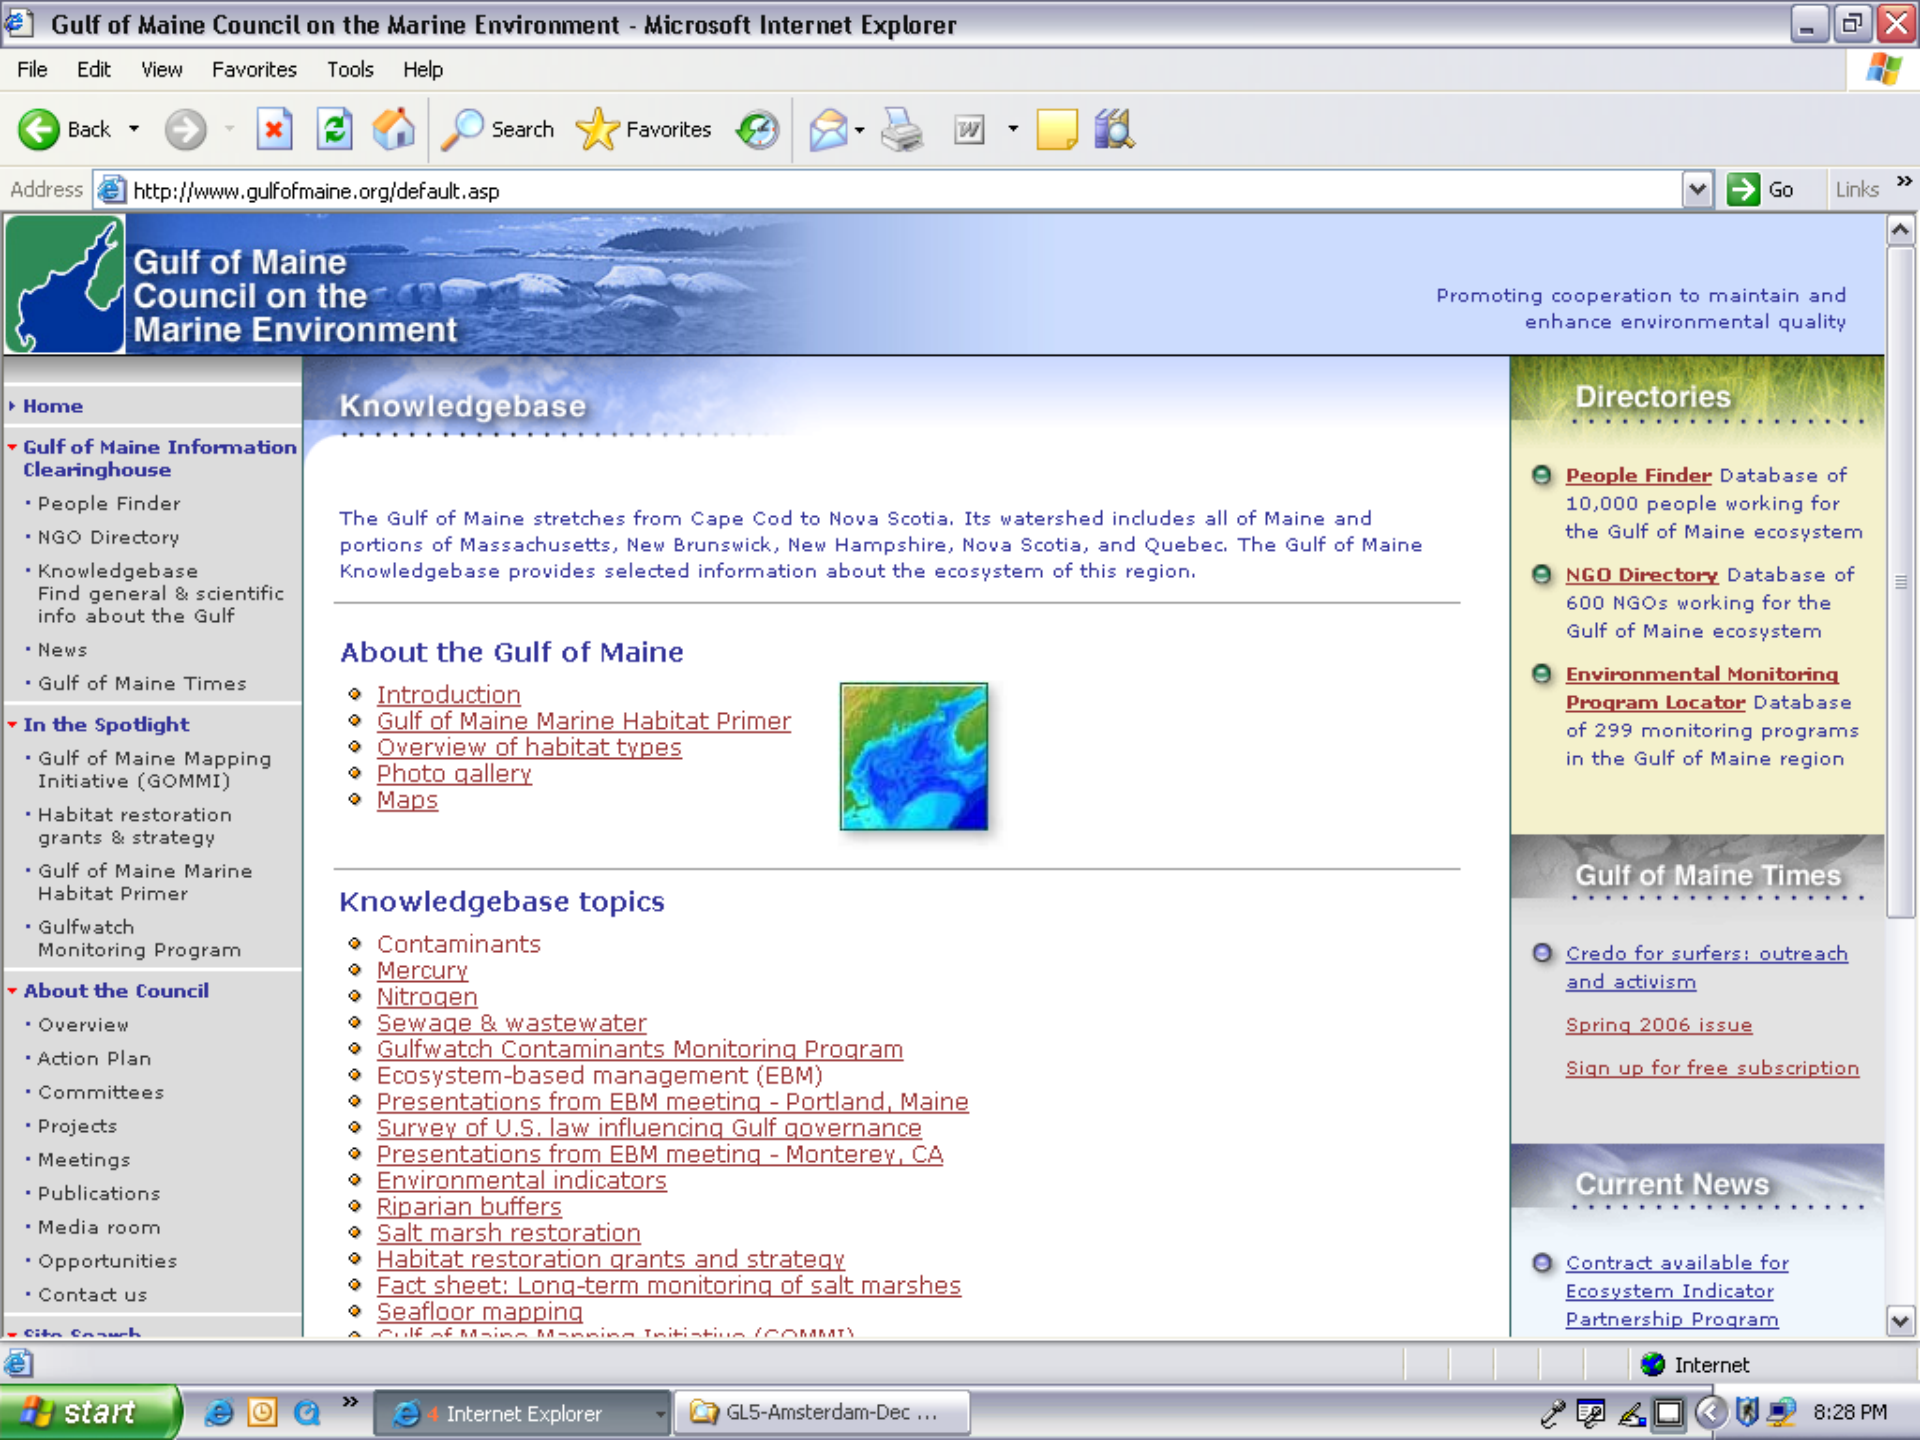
Gulf of Maine Council on the Marine Environment - Microsoft Internet Explorer

File Edit View Favorites Tools Help

Back Search Favorites

Address http://www.gulfofmaine.org/default.asp Go Links

Gulf of Maine Council on the Marine Environment

Promoting cooperation to maintain and enhance environmental quality

Home

Gulf of Maine Information Clearinghouse
People Finder
NGO Directory
Knowledgebase Find general & scientific info about the Gulf
News
Gulf of Maine Times

In the Spotlight
Gulf of Maine Mapping Initiative (GOMMI)
Habitat restoration grants & strategy
Gulf of Maine Marine Habitat Primer
Gulfwatch Monitoring Program

About the Council
Overview
Action Plan
Committees
Projects
Meetings
Publications
Media room
Opportunities
Contact us

Site Search

Knowledgebase

The Gulf of Maine stretches from Cape Cod to Nova Scotia. Its watershed includes all of Maine and portions of Massachusetts, New Brunswick, New Hampshire, Nova Scotia, and Quebec. The Gulf of Maine Knowledgebase provides selected information about the ecosystem of this region.

About the Gulf of Maine
Introduction
Gulf of Maine Marine Habitat Primer
Overview of habitat types
Photo gallery
Maps

Knowledgebase topics
Contaminants
Mercury
Nitrogen
Sewage & wastewater
Gulfwatch Contaminants Monitoring Program
Ecosystem-based management (EBM)
Presentations from EBM meeting - Portland, Maine
Survey of U.S. law influencing Gulf governance
Presentations from EBM meeting - Monterey, CA
Environmental indicators
Riparian buffers
Salt marsh restoration
Habitat restoration grants and strategy
Fact sheet: Long-term monitoring of salt marshes
Seafloor mapping
Gulf of Maine Mapping Initiative (GOMMI)

Directories

People Finder Database of 10,000 people working for the Gulf of Maine ecosystem

NGO Directory Database of 600 NGOs working for the Gulf of Maine ecosystem

Environmental Monitoring Program Locator Database of 299 monitoring programs in the Gulf of Maine region

Gulf of Maine Times

Credo for surfers: outreach and activism

Spring 2006 issue

Sign up for free subscription

Current News

Contract available for Ecosystem Indicator Partnership Program

Internet

start Internet Explorer GL5-Amsterdam-Dec ... 8:28 PM